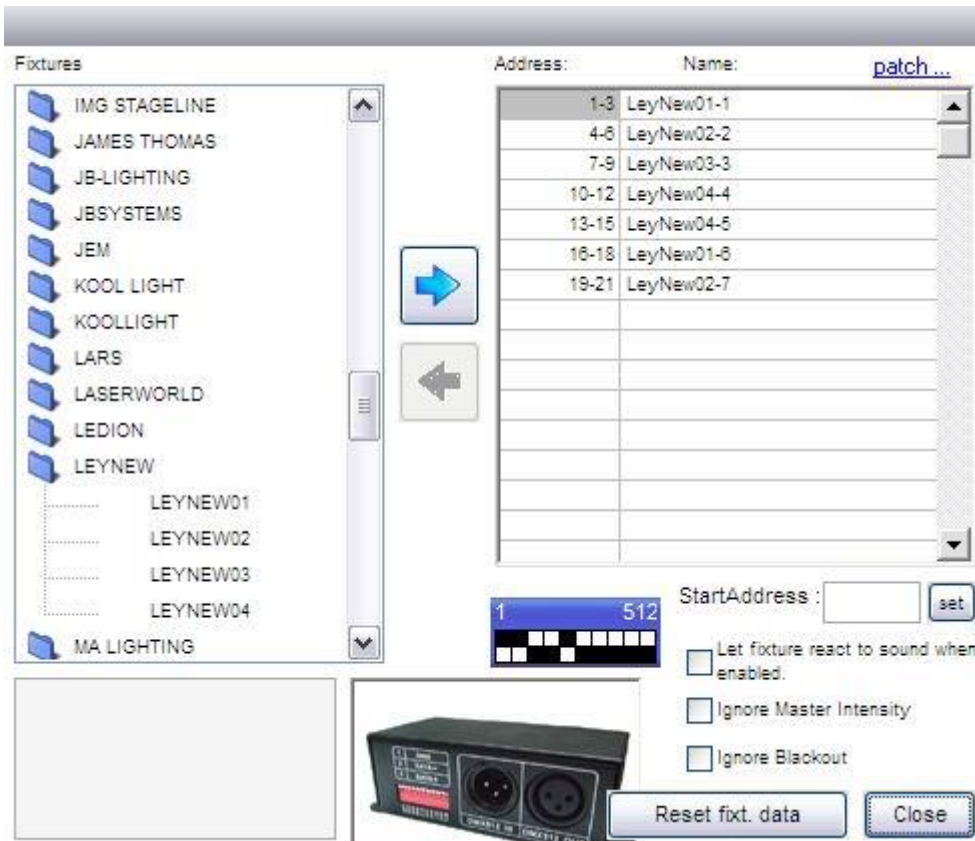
Fixtures

IMG STAGELINE
JAMES THOMAS
JB-LIGHTING
JBSYSTEMS
JEM
KOOL LIGHT
KOOLLIGHT
LARS
LASERWORLD
LEDION
LEYNEW
LEYNEW01
LEYNEW02
LEYNEW03
LEYNEW04
MA LIGHTING

Address: Name: patch ...

| Address | Name |
|---|---|
| 1-3 | LeyNew01-1 |
| 4-6 | LeyNew02-2 |
| 7-9 | LeyNew03-3 |
| 10-12 | LeyNew04-4 |
| 13-15 | LeyNew04-5 |
| 16-18 | LeyNew01-6 |
| 19-21 | LeyNew02-7 |

1 512

StartAddress : set

Let fixture react to sound when enabled.

Ignore Master Intensity

Ignore Blackout

Reset fixt. data

Close